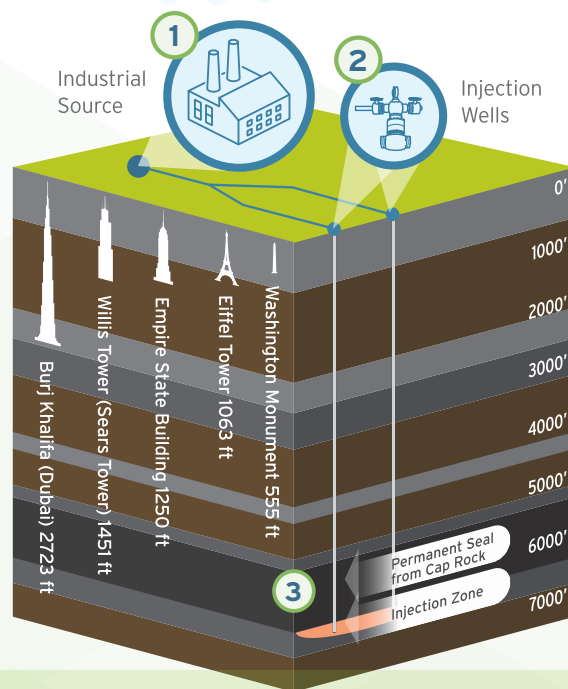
1

Industrial Source

2

Injection Wells

0'

1000'

2000'

3000'

4000'

5000'

6000'

7000'

Burj Khalifa (Dubai) 2723 ft

Willis Tower (Sears Tower) 1451 ft

Empire State Building 1250 ft

Eiffel Tower 1063 ft

Washington Monument 555 ft

3

Permanent Seal from Cap Rock

Injection Zone